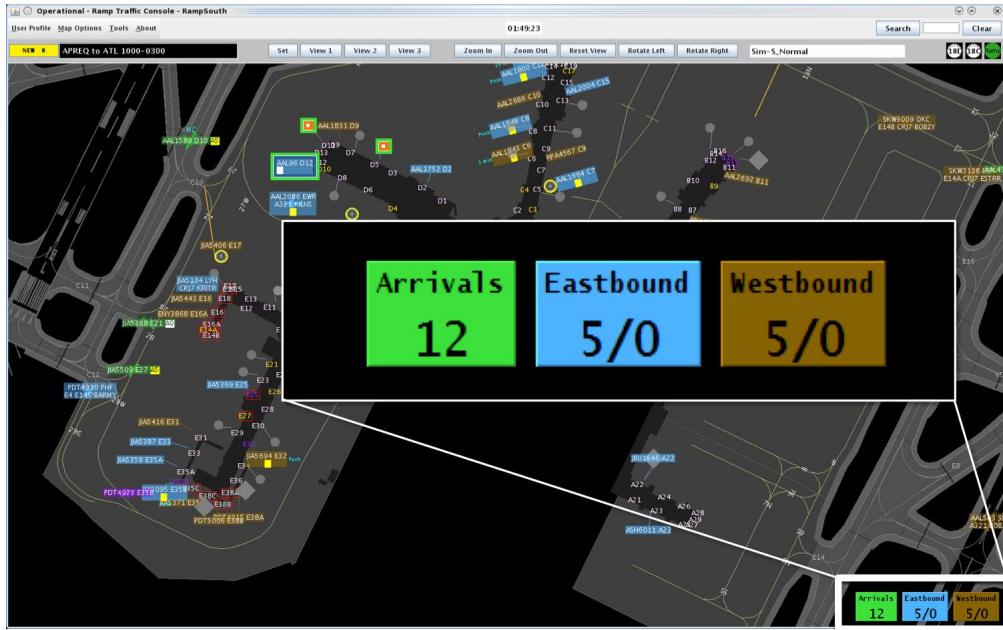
Operational - Ramp Traffic Console - RampSouth

User Profile Map Options Tools About

01:49:23

Search Clear

NEW 8 APREQ to ATL 1000-0300

Set View 1 View 2 View 3 Zoom In Zoom Out Reset View Rotate Left Rotate Right Sim-S_Normal

AAL1831 D9
AAL96 D12
AAL2086 EWR
AAL1752 D2
AAL1589 D10
AAL2686 C10
AAL2004 C15
AAL1548 C8
AAL1847 C6
RPA4567 C9
AAL1664 C7
AAL2692 B11
SKW3009 OKC E14B CRJ7 BOBZY
SKW3138 E14A CRJ7 ESTRR
JIA5406 E17
JIA5104 LYH CRJ7 KRITR
JIA5443 E16
ENY3868 E16A
JIA5368 E21
JIA5509 E27
PDT4930 PHF E4 E14S EARMY
JIA5369 E25
JIA5416 E31
JIA5387 E33
JIA5358 E35A
JIA5694 E32
PDT4973 E35B
PDT5006 E38B
JIU1646 A22
ASH6011 A23

Arrivals 12
Eastbound 5/0
Westbound 5/0

Arrivals 12
Eastbound 5/0
Westbound 5/0